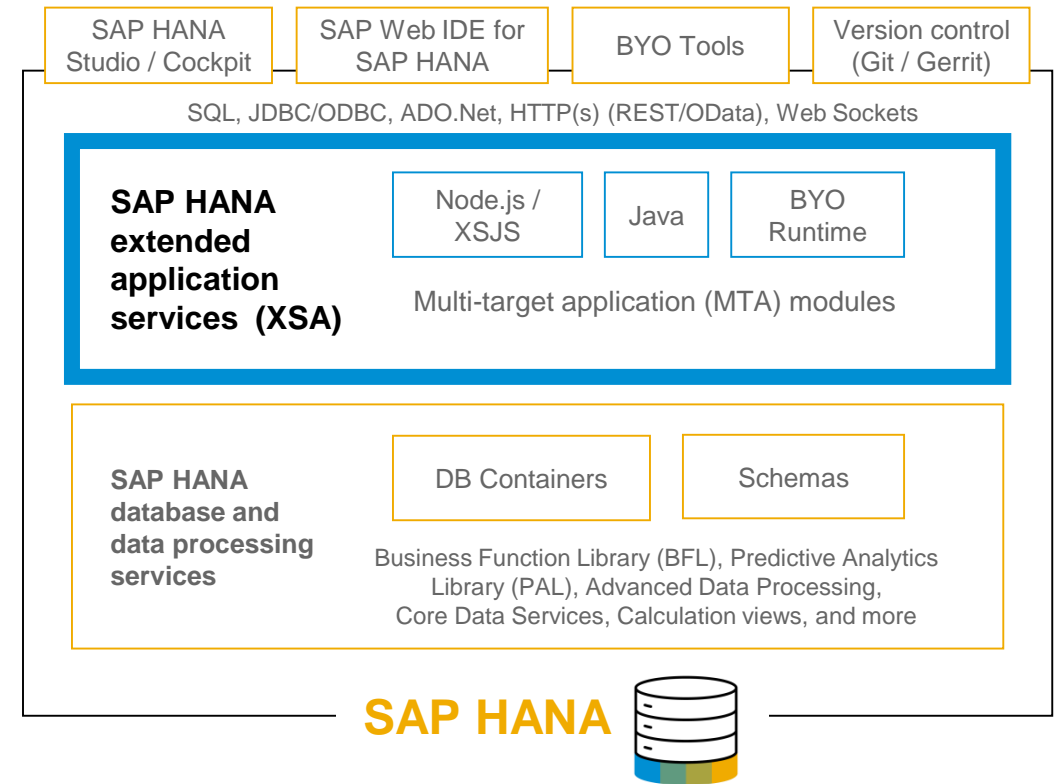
SAP HANA Studio / Cockpit

SAP Web IDE for SAP HANA

BYO Tools

Version control (Git / Gerrit)

SQL, JDBC/ODBC, ADO.Net, HTTP(s) (REST/OData), Web Sockets

SAP HANA extended application services (XSA)

Node.js / XSJS

Java

BYO Runtime

Multi-target application (MTA) modules

SAP HANA database and data processing services

DB Containers

Schemas

Business Function Library (BFL), Predictive Analytics Library (PAL), Advanced Data Processing, Core Data Services, Calculation views, and more

SAP HANA